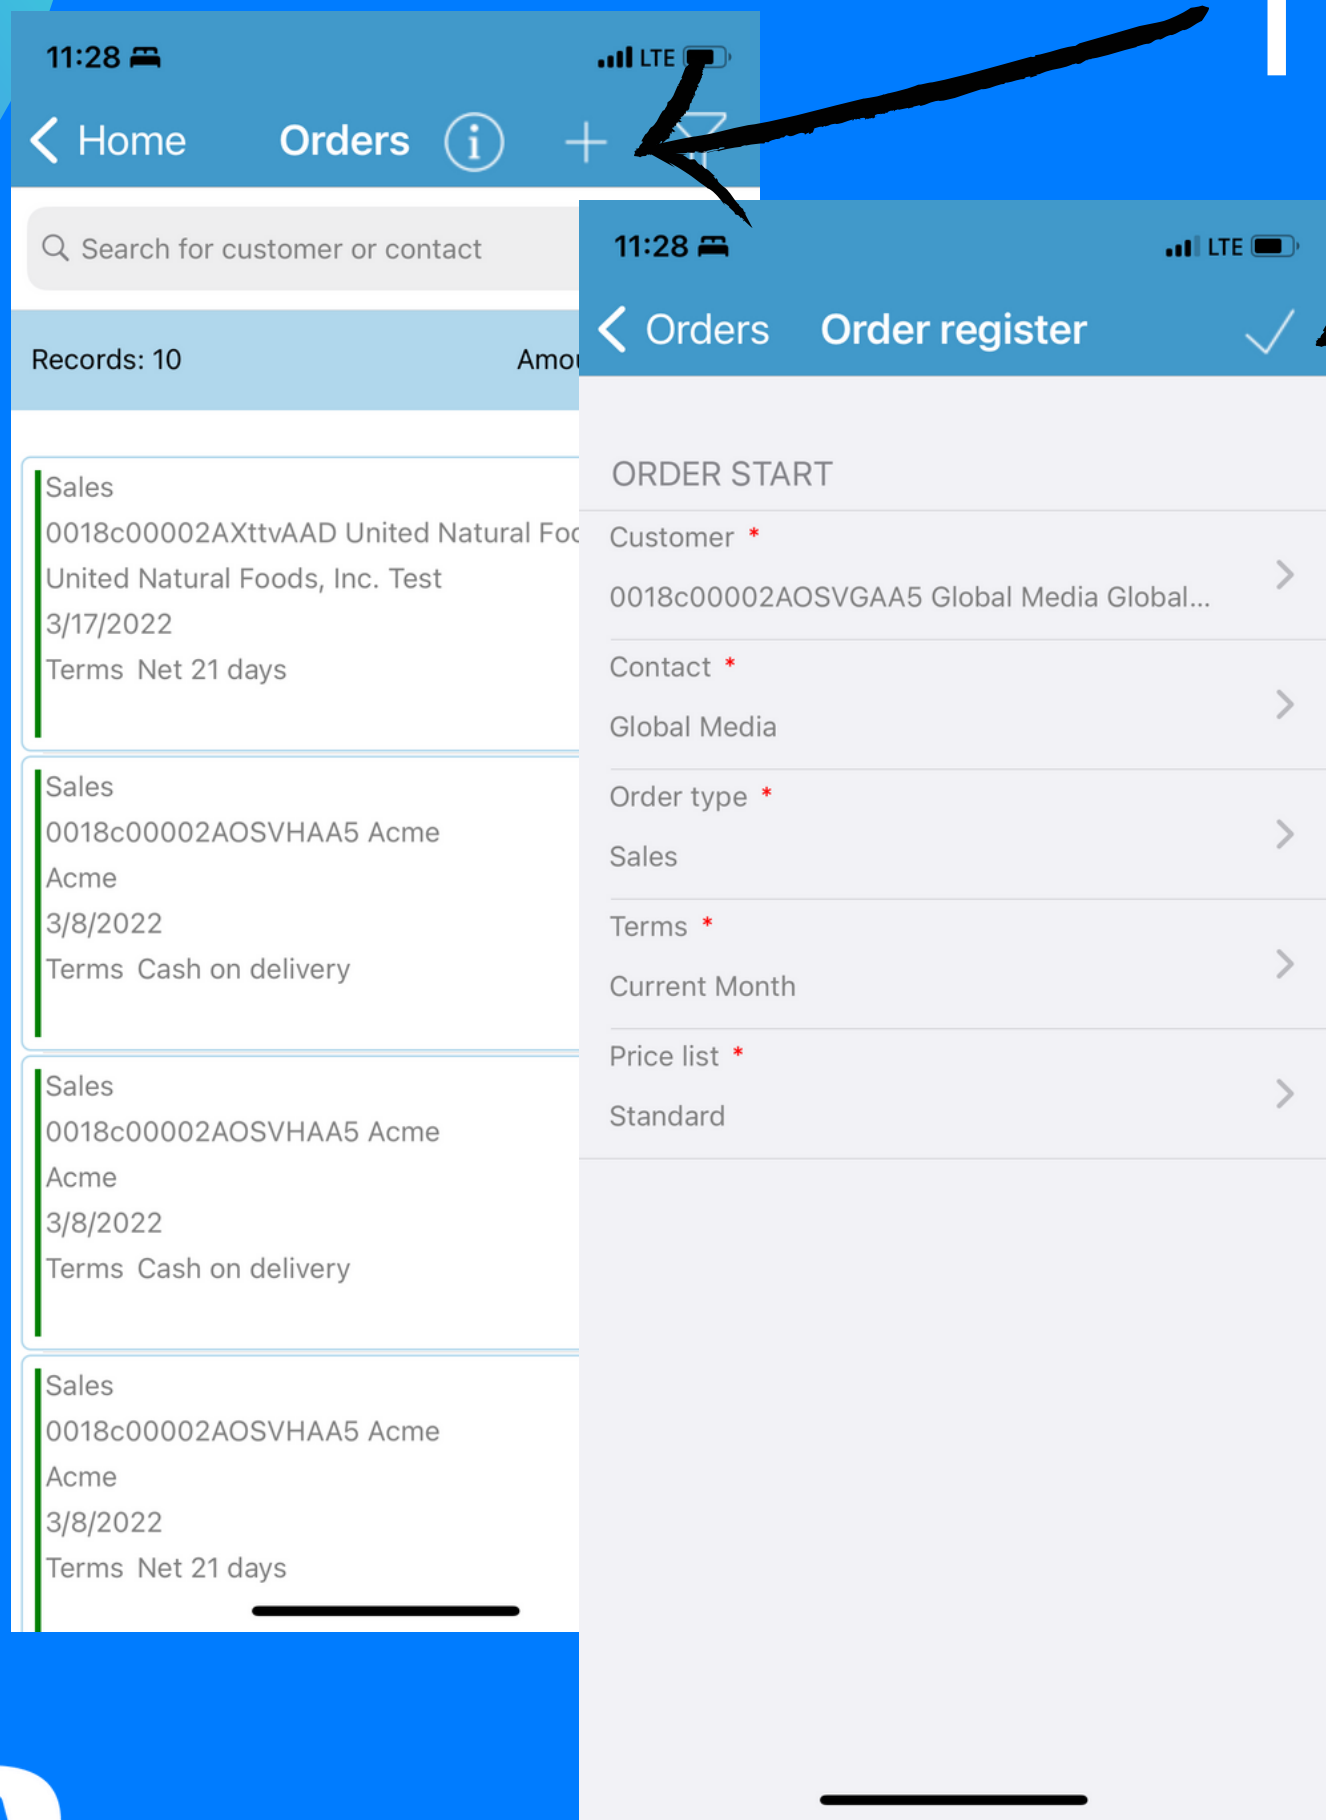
11:28 LTE

Home Orders

Search for customer or contact

Records: 10 Amo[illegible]

Sales
0018c00002AXttvAAD United Natural Foo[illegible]
United Natural Foods, Inc. Test
3/17/2022
Terms Net 21 days

Sales
0018c00002AOSVHAA5 Acme
Acme
3/8/2022
Terms Cash on delivery

Sales
0018c00002AOSVHAA5 Acme
Acme
3/8/2022
Terms Cash on delivery

Sales
0018c00002AOSVHAA5 Acme
Acme
3/8/2022
Terms Net 21 days

11:28 LTE

Orders Order register

ORDER START

Customer *
0018c00002AOSVGAA5 Global Media Global...

Contact *
Global Media

Order type *
Sales

Terms *
Current Month

Price list *
Standard